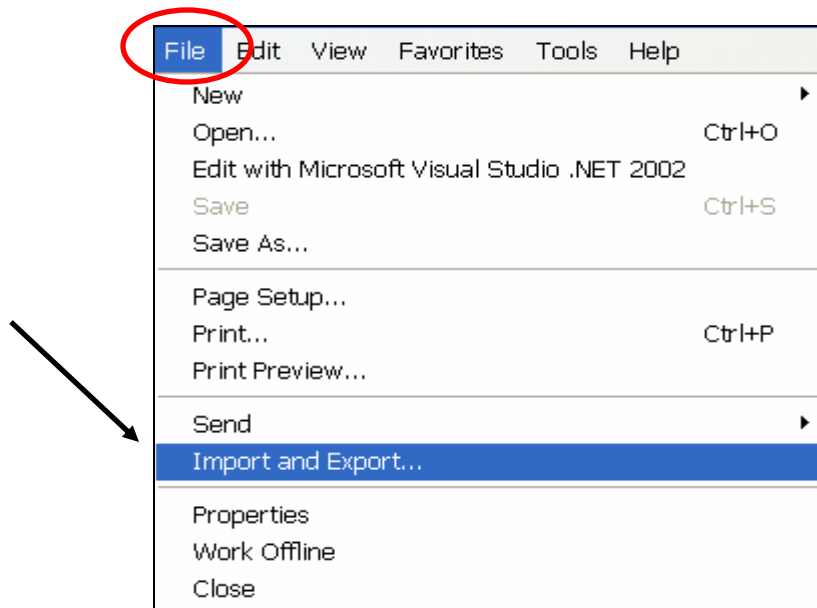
File Edit View Favorites Tools Help

New
Open... Ctrl+O
Edit with Microsoft Visual Studio .NET 2002
Save Ctrl+S
Save As...

Page Setup...
Print... Ctrl+P
Print Preview...

Send
Import and Export...

Properties
Work Offline
Close